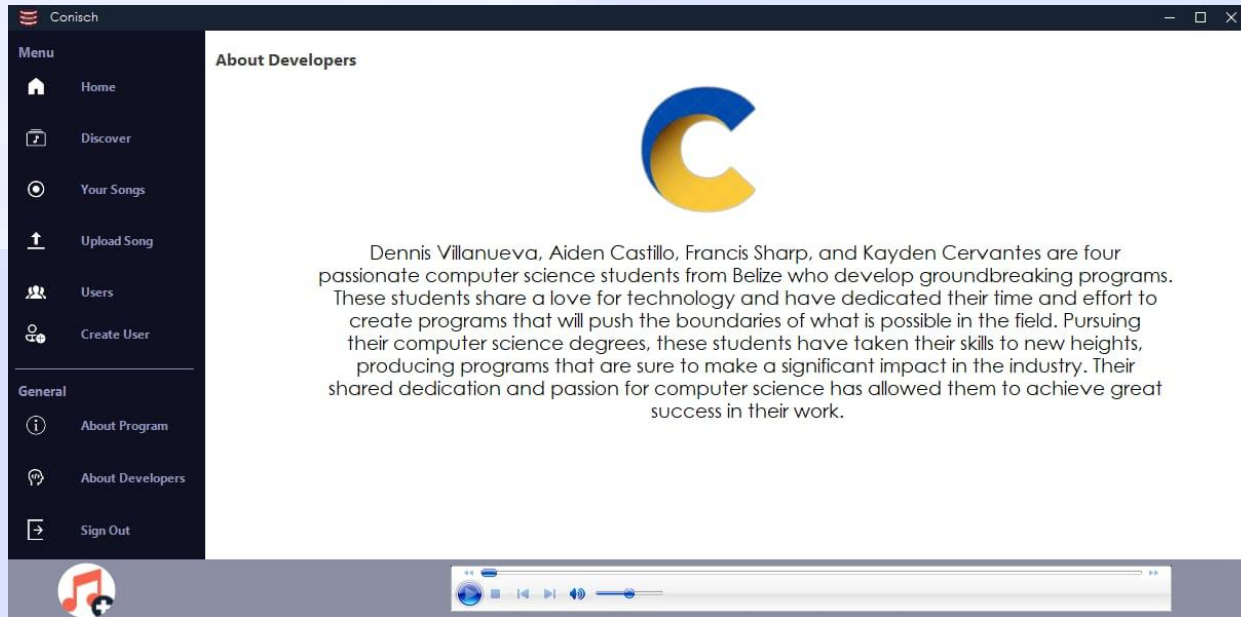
Conisch

Menu

Home

Discover

Your Songs

Upload Song

Users

Create User

General

About Program

About Developers

Sign Out

About Developers

Dennis Villanueva, Aiden Castillo, Francis Sharp, and Kayden Cervantes are four passionate computer science students from Belize who develop groundbreaking programs. These students share a love for technology and have dedicated their time and effort to create programs that will push the boundaries of what is possible in the field. Pursuing their computer science degrees, these students have taken their skills to new heights, producing programs that are sure to make a significant impact in the industry. Their shared dedication and passion for computer science has allowed them to achieve great success in their work.